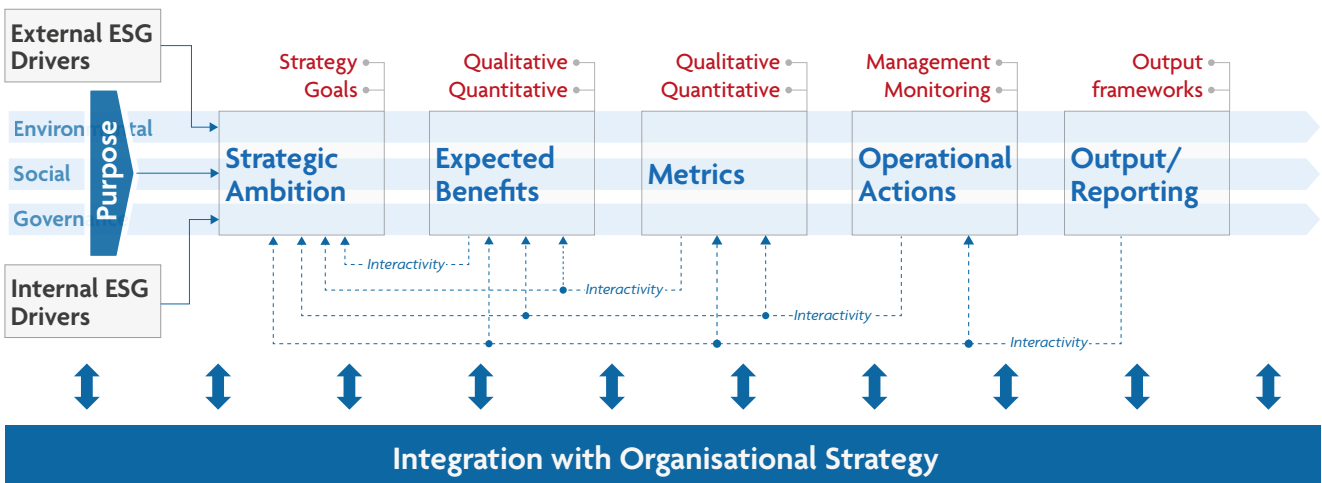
External ESG Drivers

Environ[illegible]tal

Social

Govern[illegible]

Purpose

Internal ESG Drivers

Strategy
Goals

Strategic Ambition

Qualitative
Quantitative

Expected Benefits

Qualitative
Quantitative

Metrics

Management
Monitoring

Operational Actions

Output
frameworks

Output/ Reporting

Interactivity

Interactivity

Interactivity

Interactivity

Integration with Organisational Strategy